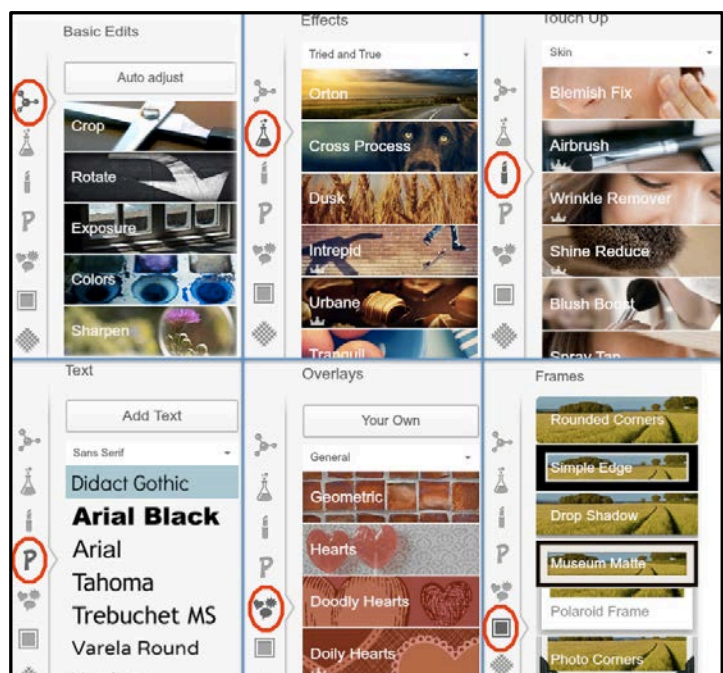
Basic Edits

Auto adjust

Crop

Rotate

Exposure

Colors

Sharpen

Effects

Tried and True

Orton

Cross Process

Dusk

Intrepid

Urbane

Tranquil

Touch Up

Skin

Blemish Fix

Airbrush

Wrinkle Remover

Shine Reduce

Blush Boost

Spray Tan

Text

Add Text

Sans Serif

Didact Gothic

Arial Black

Arial

Tahoma

Trebuchet MS

Varela Round

Overlays

Your Own

General

Geometric

Hearts

Doodly Hearts

Doily Hearts

Frames

Rounded Corners

Simple Edge

Drop Shadow

Museum Matte

Polaroid Frame

Photo Corners